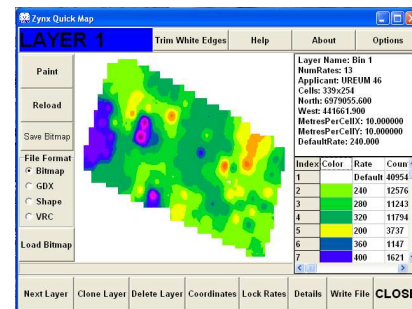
Zynx Quick Map

LAYER 1

Trim White Edges

Help

About

Options

Paint

Reload

Save Bitmap

File Format

Bitmap

GDX

Shape

VRC

Load Bitmap

Layer Name: Bin 1
NumRates: 13
Applicant: UREUM 46
Cells: 339x254
North: 6979055.600
West: 441661.900
MetresPerCellX: 10.000000
MetresPerCellY: 10.000000
DefaultRate: 240.000

| Index | Color | Rate | Coun |
|---|---|---|---|
| 1 | | Default | 40954 |
| 2 | | 240 | 12576 |
| 3 | | 280 | 11243 |
| 4 | | 320 | 11794 |
| 5 | | 200 | 3737 |
| 6 | | 360 | 1147 |
| 7 | | 400 | 1621 |

Next Layer

Clone Layer

Delete Layer

Coordinates

Lock Rates

Details

Write File

CLOSE